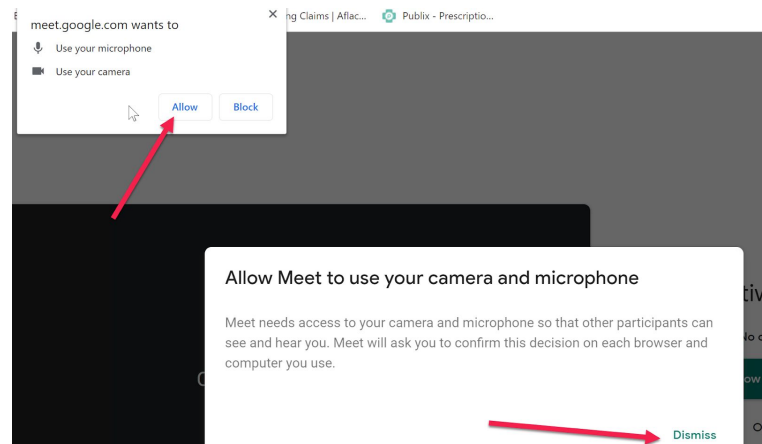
meet.google.com wants to
Use your microphone
Use your camera
Allow
Block

ng Claims | Aflac
Publix - Prescriptio

Allow Meet to use your camera and microphone

Meet needs access to your camera and microphone so that other participants can see and hear you. Meet will ask you to confirm this decision on each browser and computer you use.

Dismiss